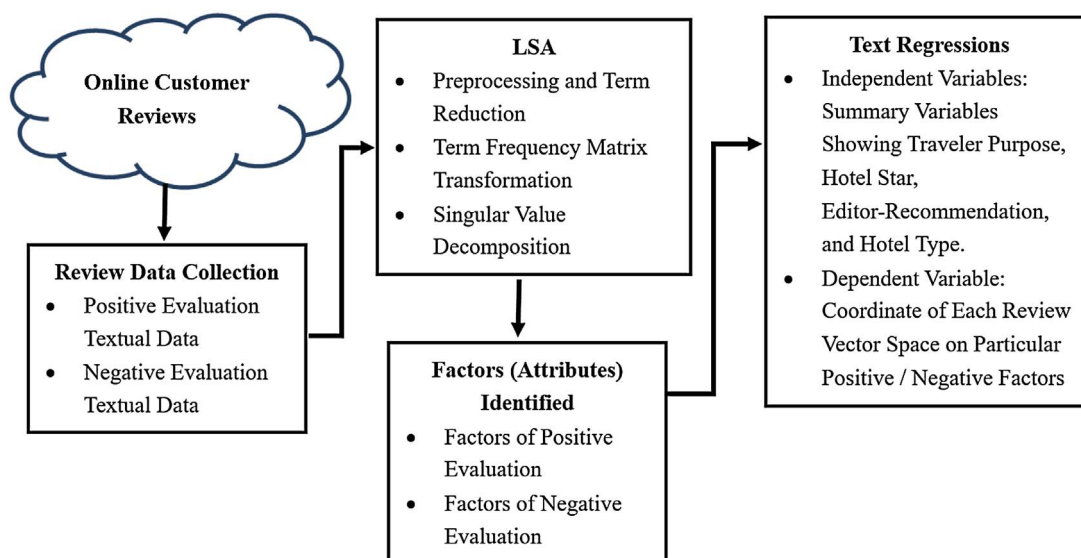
Online Customer Reviews

Review Data Collection
- Positive Evaluation Textual Data
- Negative Evaluation Textual Data

LSA
- Preprocessing and Term Reduction
- Term Frequency Matrix Transformation
- Singular Value Decomposition

Factors (Attributes) Identified
- Factors of Positive Evaluation
- Factors of Negative Evaluation

Text Regressions
- Independent Variables: Summary Variables Showing Traveler Purpose, Hotel Star, Editor-Recommendation, and Hotel Type.
- Dependent Variable: Coordinate of Each Review Vector Space on Particular Positive / Negative Factors